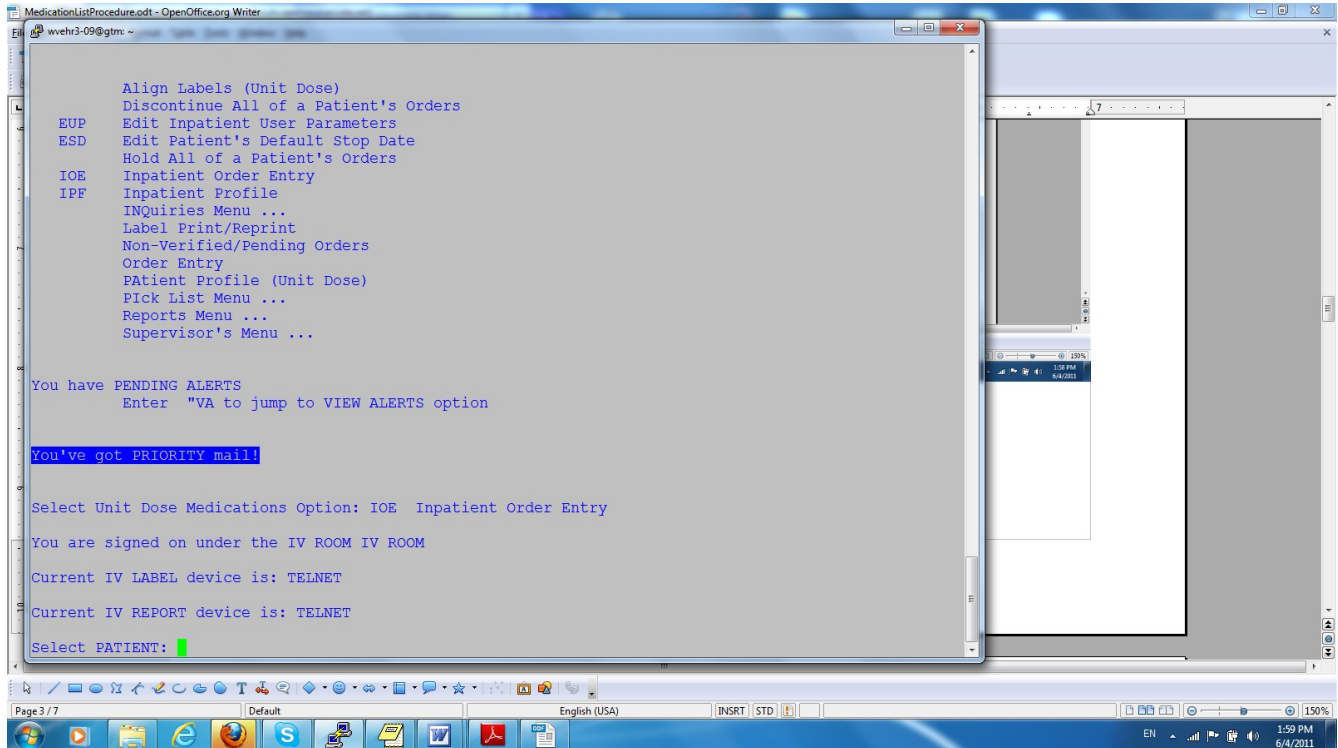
MedicationListProcedure.odt - OpenOffice.org Writer
wvehr3-09@gtm: ~

Align Labels (Unit Dose)
Discontinue All of a Patient's Orders
EUP Edit Inpatient User Parameters
ESD Edit Patient's Default Stop Date
Hold All of a Patient's Orders
IOE Inpatient Order Entry
IPF Inpatient Profile
INQuiries Menu ...
Label Print/Reprint
Non-Verified/Pending Orders
Order Entry
PAtient Profile (Unit Dose)
PIck List Menu ...
Reports Menu ...
Supervisor's Menu ...

You have PENDING ALERTS
Enter "VA to jump to VIEW ALERTS option

You've got PRIORITY mail!

Select Unit Dose Medications Option: IOE Inpatient Order Entry

You are signed on under the IV ROOM IV ROOM

Current IV LABEL device is: TELNET

Current IV REPORT device is: TELNET

Select PATIENT:

150%
1:08 PM
6/4/2011

Page 3 / 7 | Default | English (USA) | INSRT | STD | 150%

EN 1:59 PM 6/4/2011